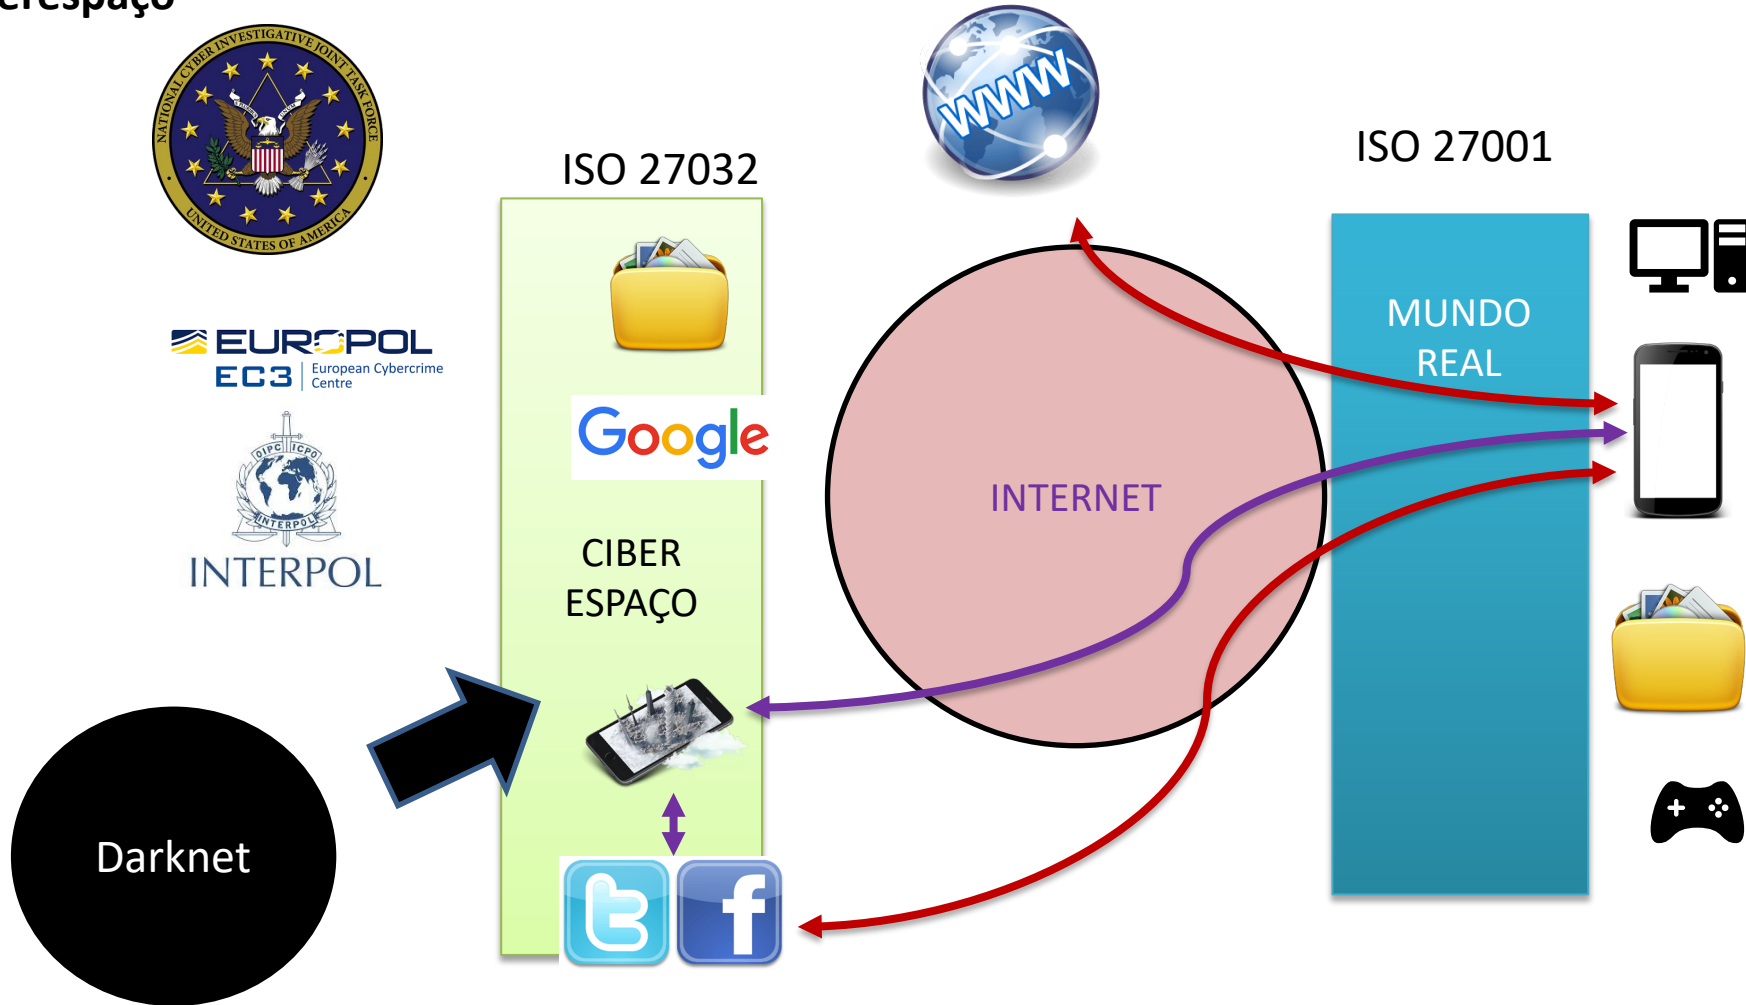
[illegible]

NATIONAL CYBER INVESTIGATIVE JOINT TASK FORCE
UNITED STATES OF AMERICA

EUROPOL
EC3 European Cybercrime Centre

OIPC ICPO
INTERPOL
INTERPOL

ISO 27032

Google

CIBER ESPAÇO

WWW

INTERNET

ISO 27001

MUNDO REAL

Darknet